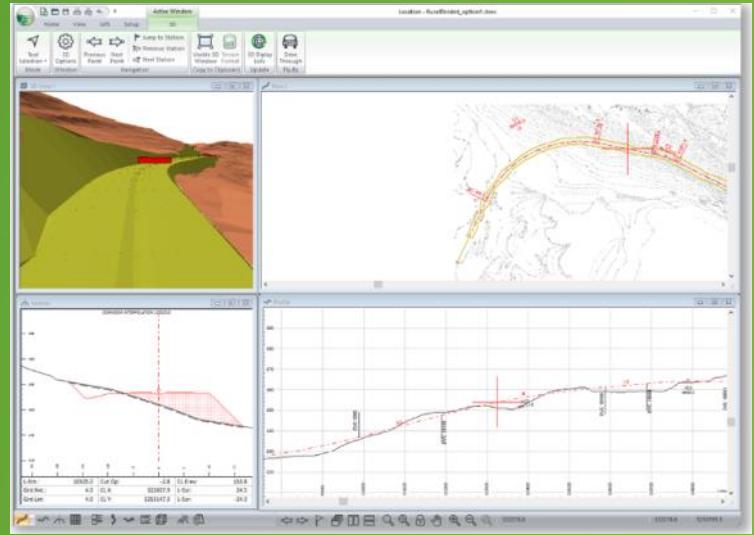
Active Window

Location - RoadModel_option1.dwo

Home View Gift Setup 3D

Tool Selection Mode

3D Options Window

Previous Point

Next Point

Jump to Station

Previous Station

Next Station

Navigation

Visible 3D Window

Screen Format

Copy to Clipboard

3D Display Info

Update

Drive Through

Fly-By

3D View

Plan

Section

Profile

L-Stn: 10505.3 Cut Dp: -2.6 Cl Elev: 153.8
Grd Ret: 4.0 Cl X: 321837.5 L Ext: 24.5
Grd Lim: 4.0 Cl Y: 3283147.5 L Ext: -24.3